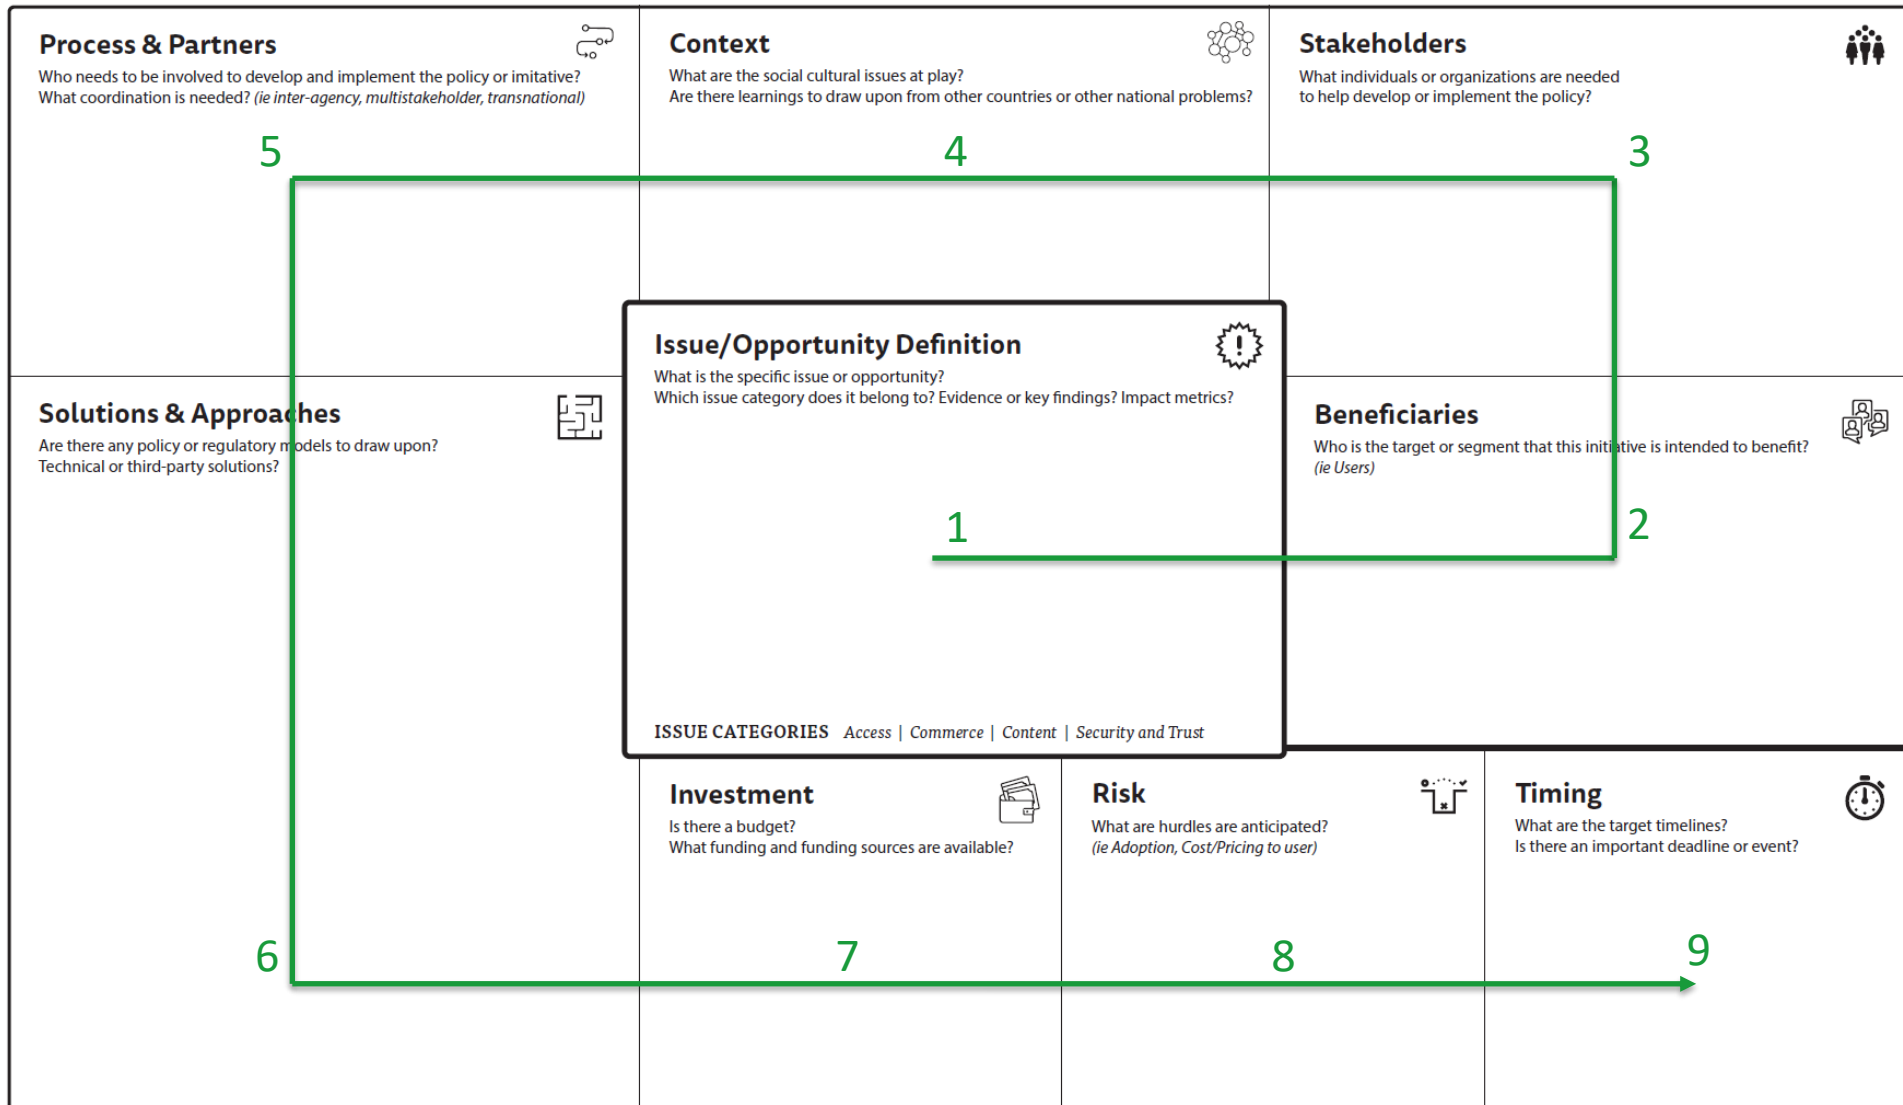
Process & Partners
Who needs to be involved to develop and implement the policy or imitative?
What coordination is needed? (ie inter-agency, multistakeholder, transnational)

Context
What are the social cultural issues at play?
Are there learnings to draw upon from other countries or other national problems?

Stakeholders
What individuals or organizations are needed to help develop or implement the policy?

5

4

3

Issue/Opportunity Definition
What is the specific issue or opportunity?
Which issue category does it belong to? Evidence or key findings? Impact metrics?

Solutions & Approaches
Are there any policy or regulatory models to draw upon?
Technical or third-party solutions?

Beneficiaries
Who is the target or segment that this initiative is intended to benefit?
(ie Users)

1

2

ISSUE CATEGORIES Access | Commerce | Content | Security and Trust

Investment
Is there a budget?
What funding and funding sources are available?

Risk
What are hurdles are anticipated?
(ie Adoption, Cost/Pricing to user)

Timing
What are the target timelines?
Is there an important deadline or event?

6

7

8

9